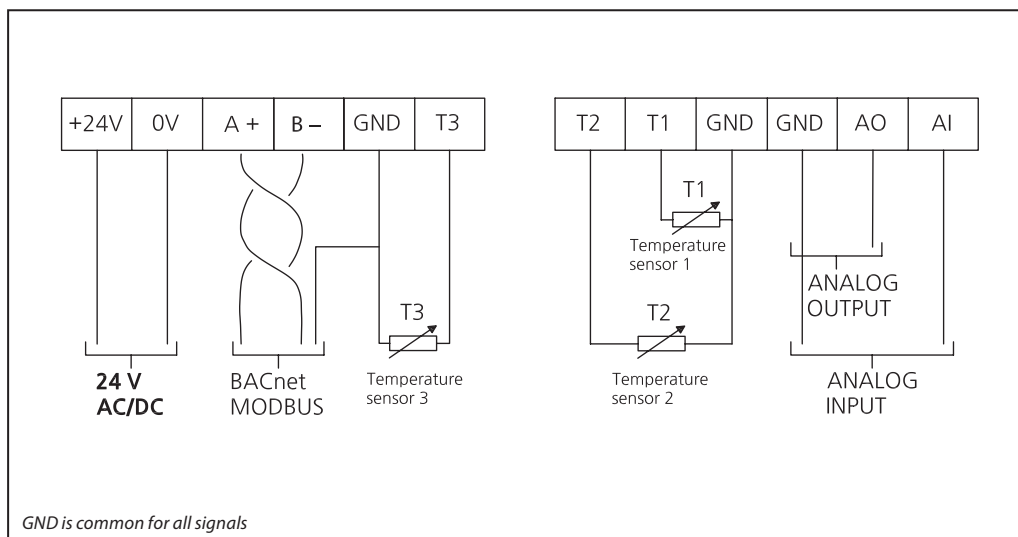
| +24V | 0V | A + | B – | GND | T3 |
|---|---|---|---|---|---|

| T2 | T1 | GND | GND | AO | AI |
|---|---|---|---|---|---|

T1
Temperature sensor 1

ANALOG OUTPUT

T3

T2

24 V AC/DC

BACnet MODBUS

Temperature sensor 3

Temperature sensor 2

ANALOG INPUT

GND is common for all signals